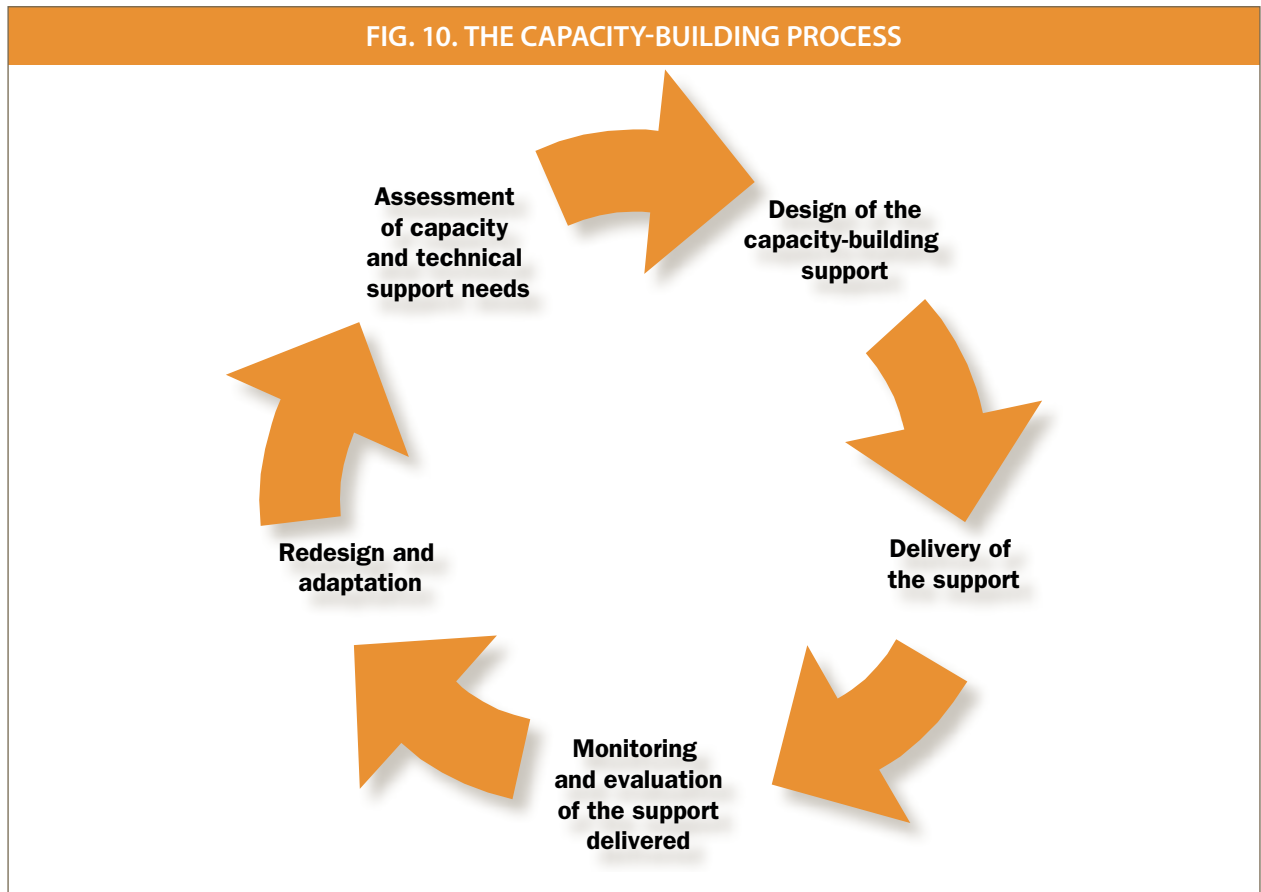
FIG. 10. THE CAPACITY-BUILDING PROCESS

Assessment of capacity and technical support needs

Design of the capacity-building support

Delivery of the support

Monitoring and evaluation of the support delivered

Redesign and adaptation